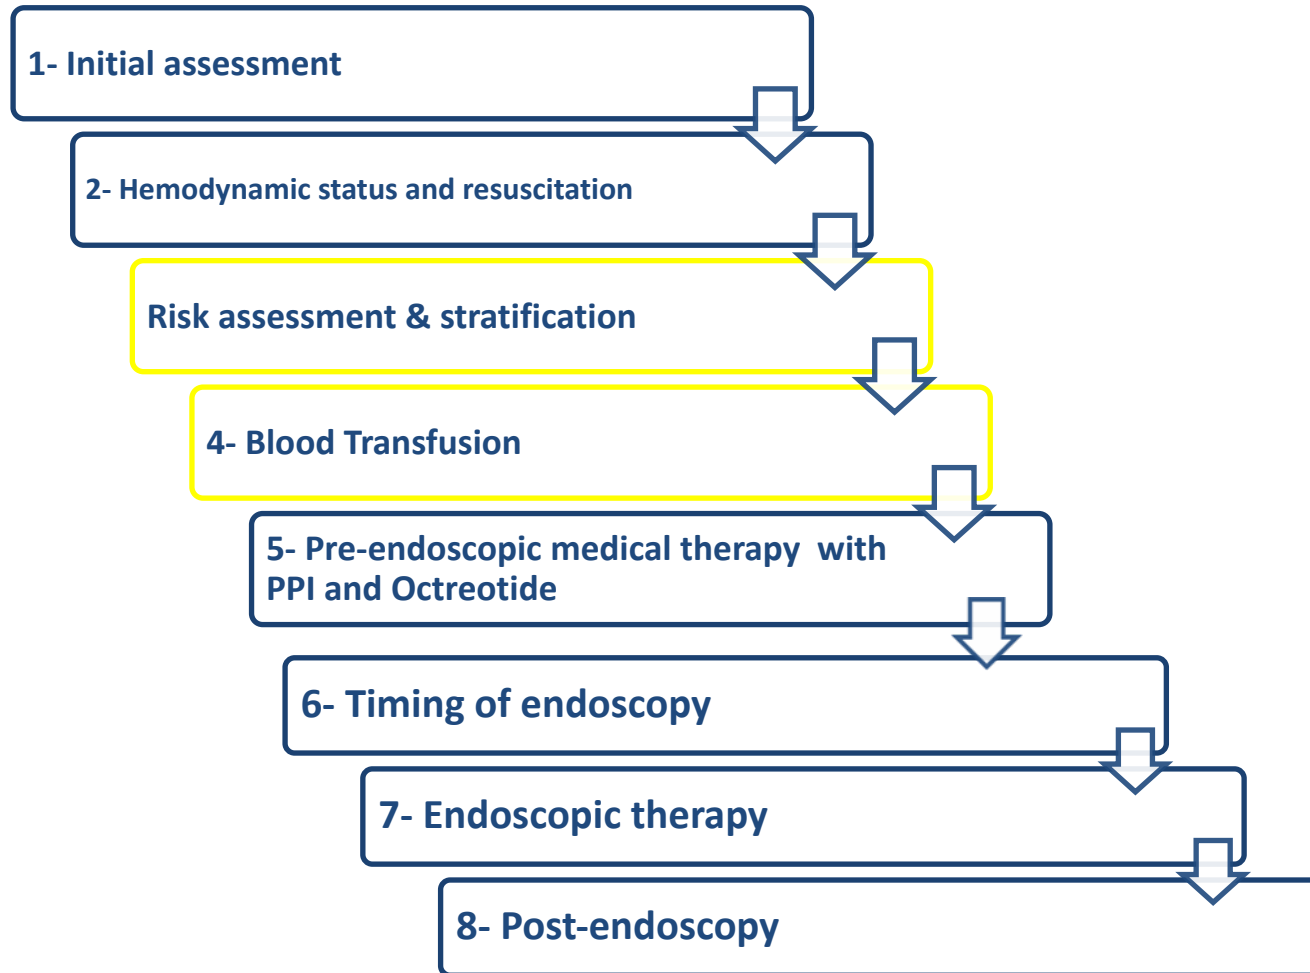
1- Initial assessment

2- Hemodynamic status and resuscitation

Risk assessment & stratification

4- Blood Transfusion

5- Pre-endoscopic medical therapy with PPI and Octreotide

6- Timing of endoscopy

7- Endoscopic therapy

8- Post-endoscopy